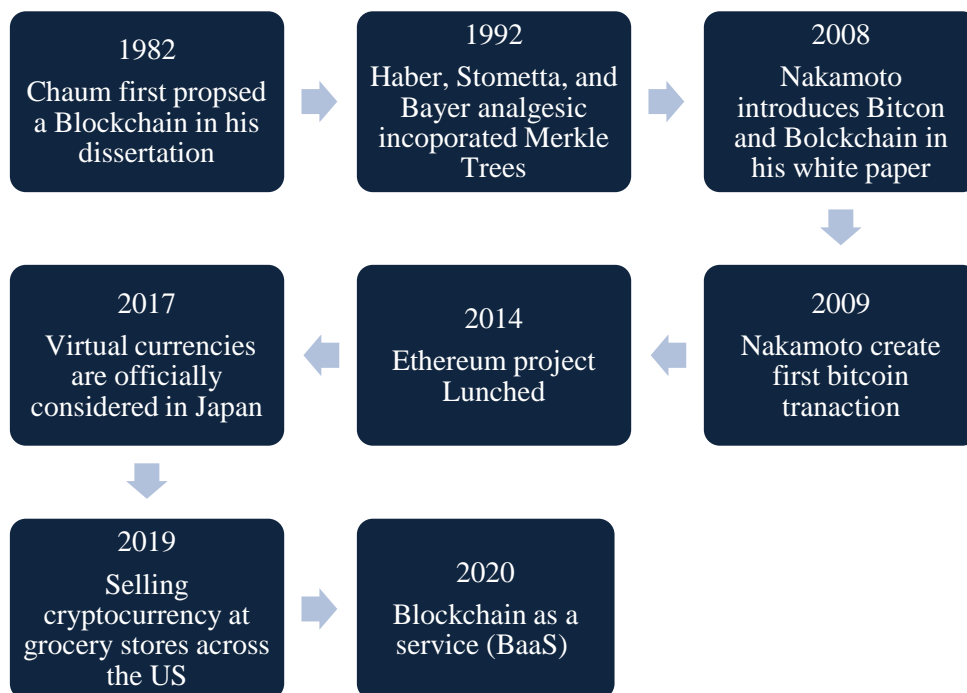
1982
Chaum first propsed a Blockchain in his dissertation

1992
Haber, Stometta, and Bayer analgesic incoporated Merkle Trees

2008
Nakamoto introduces Bitcon and Bolckchain in his white paper

2009
Nakamoto create first bitcoin tranaction

2014
Ethereum project Lunched

2017
Virtual currencies are officially considered in Japan

2019
Selling cryptocurrency at grocery stores across the US

2020
Blockchain as a service (BaaS)